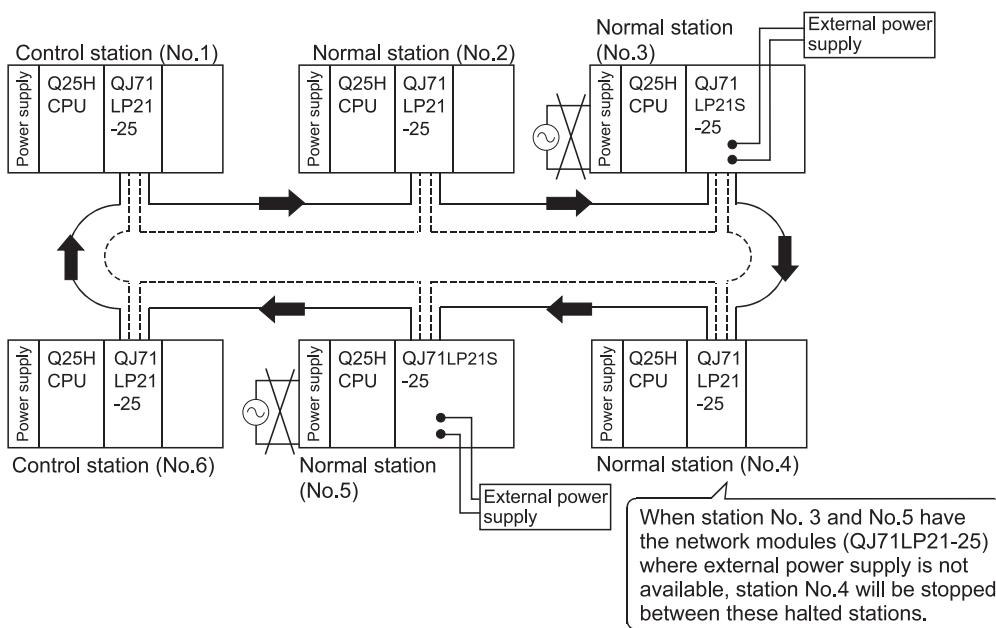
Control station (No.1)

Power supply | Q25H CPU | QJ71 LP21 -25

Normal station (No.2)

Power supply | Q25H CPU | QJ71 LP21 -25

Normal station (No.3)

External power supply

Power supply | Q25H CPU | QJ71 LP21S -25

Power supply | Q25H CPU | QJ71 LP21 -25

Control station (No.6)

Power supply | Q25H CPU | QJ71LP21S -25

Normal station (No.5)

External power supply

Power supply | Q25H CPU | QJ71 LP21 -25

Normal station (No.4)

When station No. 3 and No.5 have the network modules (QJ71LP21-25) where external power supply is not available, station No.4 will be stopped between these halted stations.